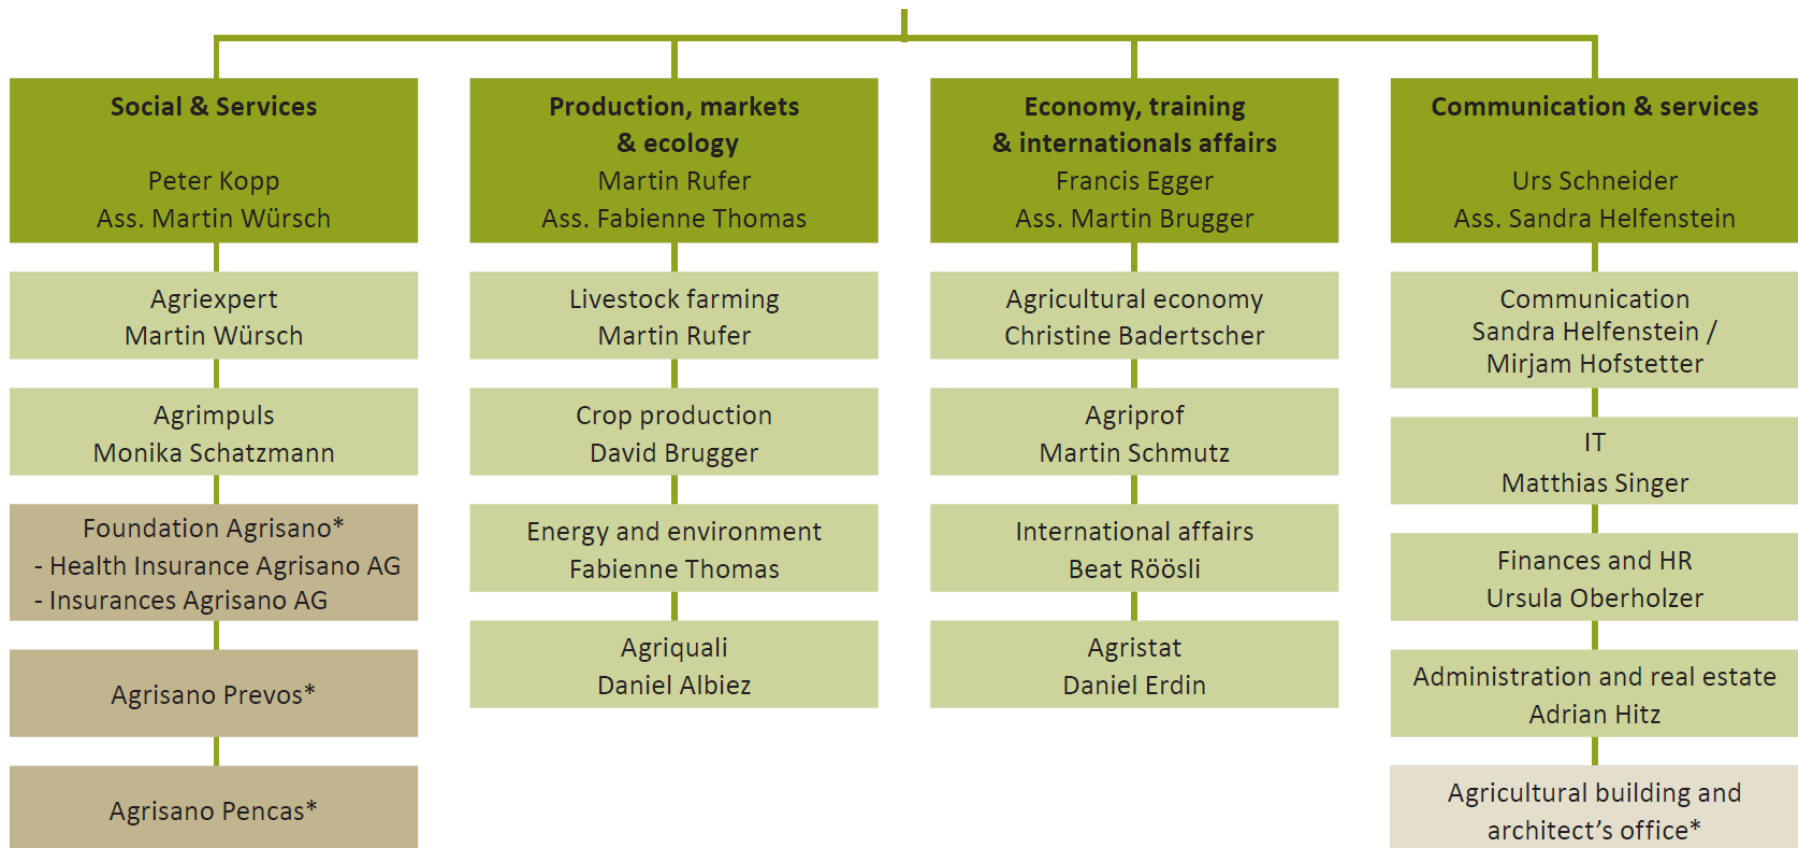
Social & Services

Peter Kopp
Ass. Martin Würsch

Agriexpert
Martin Würsch

Agrimpuls
Monika Schatzmann

Foundation Agrisano*
- Health Insurance Agrisano AG
- Insurances Agrisano AG

Agrisano Prevos*

Agrisano Pencas*

Production, markets & ecology
Martin Rufer
Ass. Fabienne Thomas

Livestock farming
Martin Rufer

Crop production
David Brugger

Energy and environment
Fabienne Thomas

Agriquali
Daniel Albiez

Economy, training & internationals affairs
Francis Egger
Ass. Martin Brugger

Agricultural economy
Christine Badertscher

Agriprof
Martin Schmutz

International affairs
Beat Röösli

Agristat
Daniel Erdin

Communication & services

Urs Schneider
Ass. Sandra Helfenstein

Communication
Sandra Helfenstein /
Mirjam Hofstetter

IT
Matthias Singer

Finances and HR
Ursula Oberholzer

Administration and real estate
Adrian Hitz

Agricultural building and
architect's office*